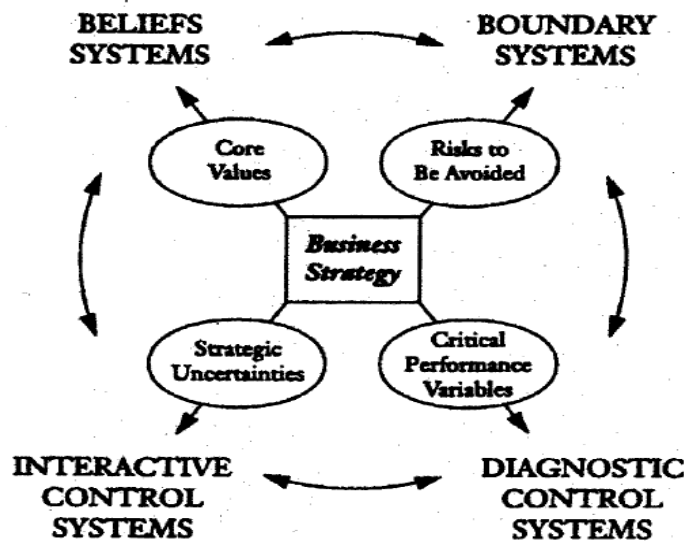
BELIEFS SYSTEMS

BOUNDARY SYSTEMS

Core Values

Risks to Be Avoided

Business Strategy

Strategic Uncertainties

Critical Performance Variables

INTERACTIVE CONTROL SYSTEMS

DIAGNOSTIC CONTROL SYSTEMS